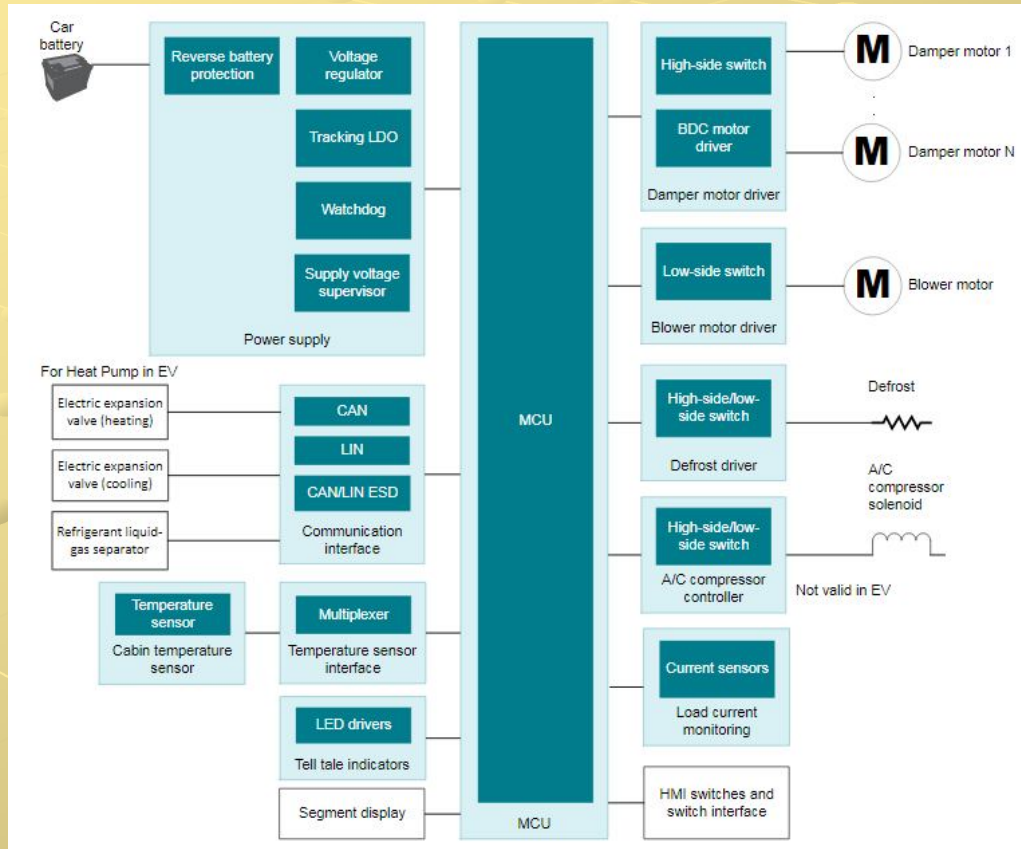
Car battery

Reverse battery protection

Voltage regulator

Tracking LDO

Watchdog

Supply voltage supervisor

Power supply

For Heat Pump in EV

Electric expansion valve (heating)

Electric expansion valve (cooling)

Refrigerant liquid-gas separator

CAN

LIN

CAN/LIN ESD

Communication interface

Temperature sensor

Cabin temperature sensor

Multiplexer

Temperature sensor interface

LED drivers

Tell tale indicators

Segment display

MCU

MCU

High-side switch

BDC motor driver

Damper motor driver

M

Damper motor 1

.
.

M

Damper motor N

Low-side switch

Blower motor driver

M

Blower motor

High-side/low-side switch

Defrost driver

Defrost

A/C compressor solenoid

High-side/low-side switch

A/C compressor controller

Not valid in EV

Current sensors

Load current monitoring

HMI switches and switch interface